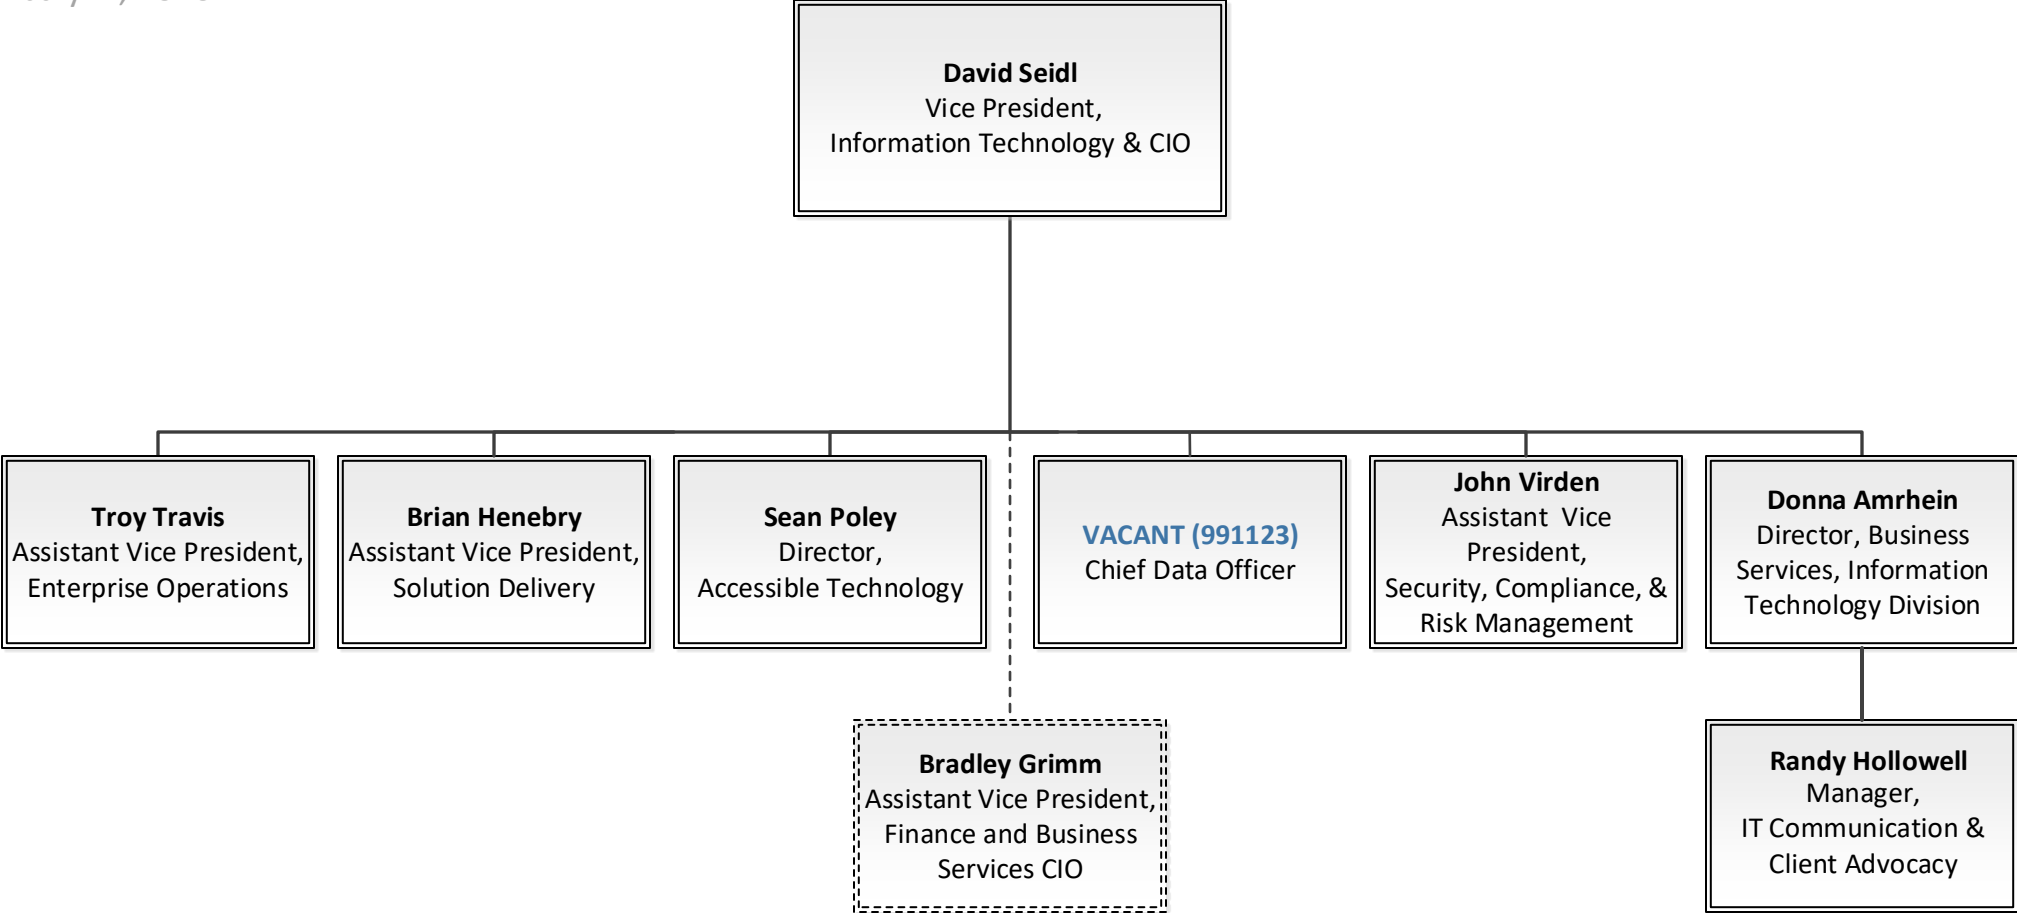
David Seidl
Vice President,
Information Technology & CIO

Troy Travis
Assistant Vice President,
Enterprise Operations

Brian Henebry
Assistant Vice President,
Solution Delivery

Sean Poley
Director,
Accessible Technology

VACANT (991123)
Chief Data Officer

John Virden
Assistant Vice President,
Security, Compliance, &
Risk Management

Donna Amrhein
Director, Business Services, Information Technology Division

Bradley Grimm
Assistant Vice President,
Finance and Business Services CIO

Randy Hollowell
Manager,
IT Communication &
Client Advocacy